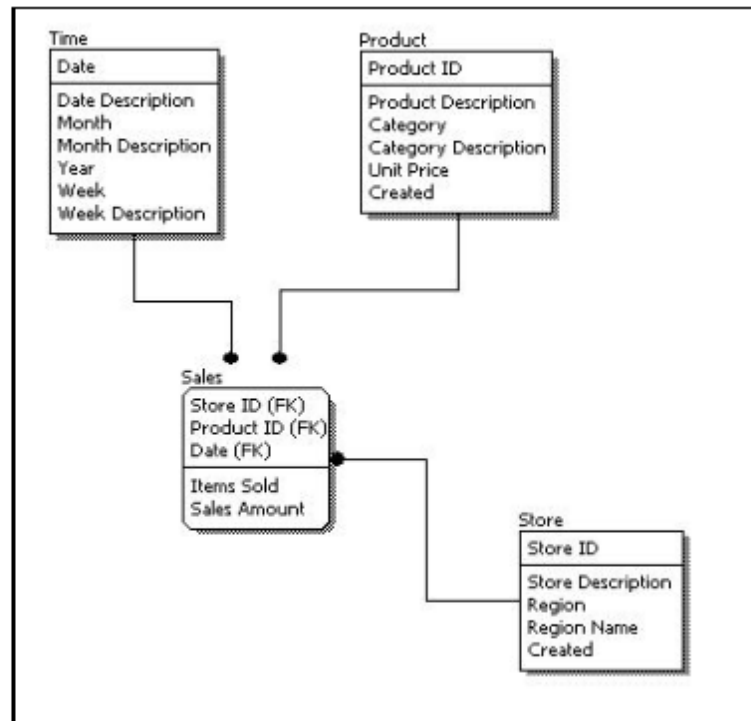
Time
Date
Date Description
Month
Month Description
Year
Week
Week Description

Product
Product ID
Product Description
Category
Category Description
Unit Price
Created

Sales
Store ID (FK)
Product ID (FK)
Date (FK)
Items Sold
Sales Amount

Store
Store ID
Store Description
Region
Region Name
Created